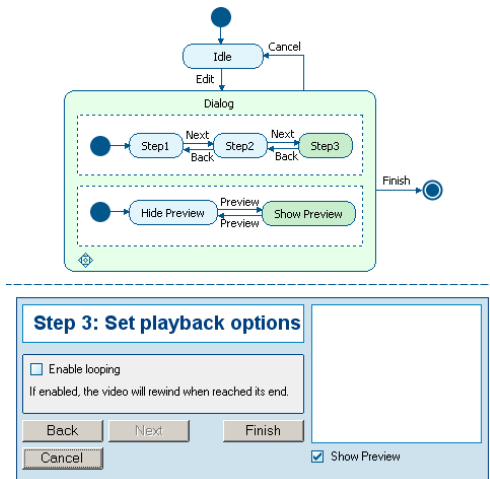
Idle

Cancel

Edit

Dialog

Step1

Next

Back

Step2

Next

Back

Step3

Finish

Hide Preview

Preview

Preview

Show Preview

Step 3: Set playback options

Enable looping

If enabled, the video will rewind when reached its end.

Back

Next

Finish

Cancel

Show Preview